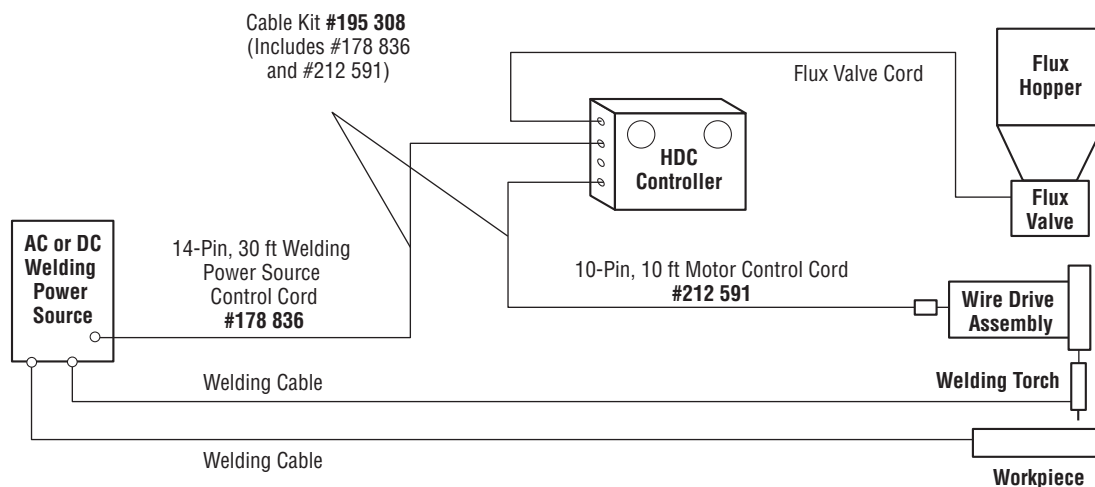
Cable Kit **#195 308** (Includes #178 836 and #212 591)

Flux Valve Cord

Flux Hopper

HDC Controller

Flux Valve

AC or DC Welding Power Source

14-Pin, 30 ft Welding Power Source Control Cord **#178 836**

10-Pin, 10 ft Motor Control Cord **#212 591**

Wire Drive Assembly

Welding Cable

Welding Torch

Welding Cable

Workpiece